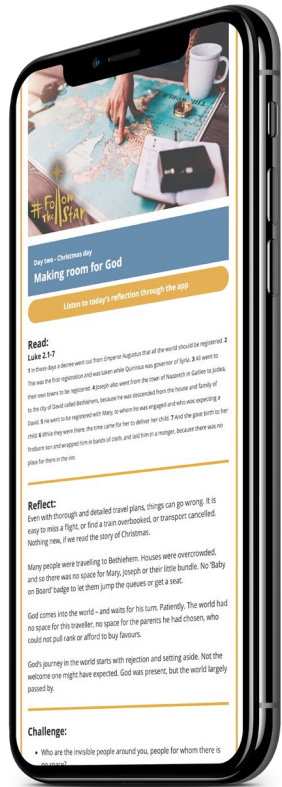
#Follow the Star

Day two - Christmas day
Making room for God

Listen to today's reflection through the app

Read:
Luke 2.1-7
1 In those days a decree went out from Emperor Augustus that all the world should be registered. 2 This was the first registration and was taken while Quirinius was governor of Syria. 3 All went to their own towns to be registered. 4 Joseph also went from the town of Nazareth in Galilee to Judea, to the city of David called Bethlehem, because he was descended from the house and family of David. 5 He went to be registered with Mary, to whom he was engaged and who was expecting a child. 6 While they were there, the time came for her to deliver her child. 7 And she gave birth to her firstborn son and wrapped him in bands of cloth, and laid him in a manger, because there was no place for them in the inn.

Reflect:
Even with thorough and detailed travel plans, things can go wrong. It is easy to miss a flight, or find a train overbooked, or transport cancelled. Nothing new, if we read the story of Christmas.

Many people were travelling to Bethlehem. Houses were overcrowded, and so there was no space for Mary, Joseph or their little bundle. No 'Baby on Board' badge to let them jump the queues or get a seat.

God comes into the world – and waits for his turn. Patiently. The world had no space for this traveller, no space for the parents he had chosen, who could not pull rank or afford to buy favours.

God's journey in the world starts with rejection and setting aside. Not the welcome one might have expected. God was present, but the world largely passed by.

Challenge:
• Who are the invisible people around you, people for whom there is no space?